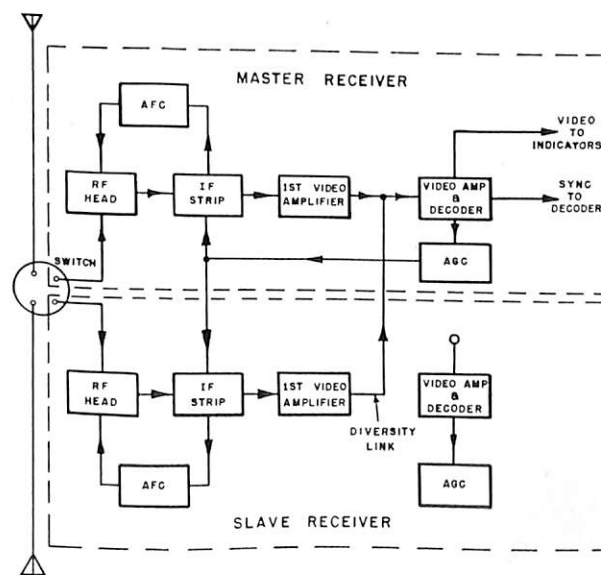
MASTER RECEIVER

AFC

RF HEAD

IF STRIP

1ST VIDEO AMPLIFIER

VIDEO AMP & DECODER

VIDEO TO INDICATORS

SYNC TO DECODER

AGC

SWITCH

RF HEAD

IF STRIP

1ST VIDEO AMPLIFIER

VIDEO AMP & DECODER

DIVERSITY LINK

AFC

AGC

SLAVE RECEIVER